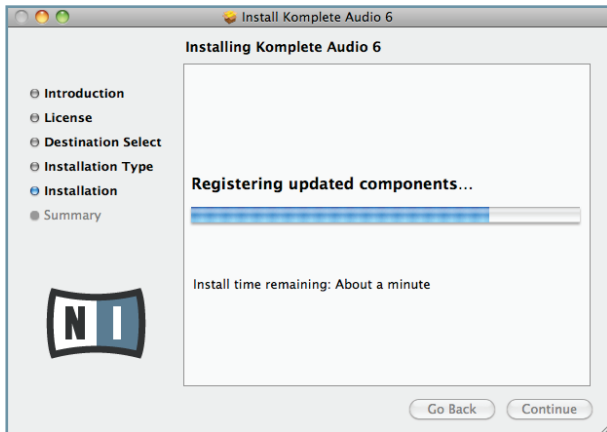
Install Komplete Audio 6

Installing Komplete Audio 6

Introduction
License
Destination Select
Installation Type
Installation
Summary

Registering updated components…

Install time remaining: About a minute

N I

Go Back
Continue